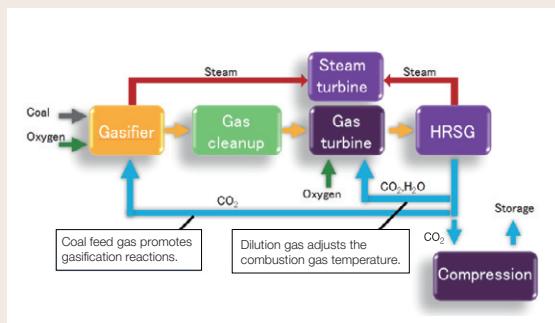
Steam

Steam turbine

Steam

Coal

Oxygen

Gasifier

Gas cleanup

Gas turbine

HRSG

Oxygen

$CO_2$,$H_2O$

$CO_2$

Storage

$CO_2$

Coal feed gas promotes gasification reactions.

Dilution gas adjusts the combustion gas temperature.

Compression